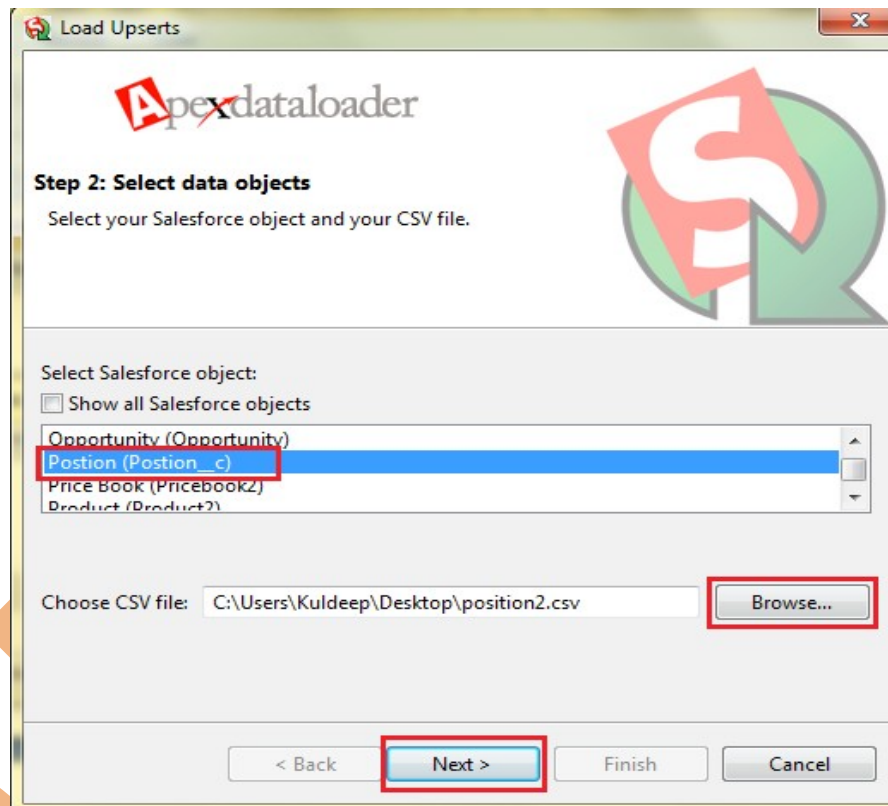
Load Upserts

Apexdataloader

Step 2: Select data objects

Select your Salesforce object and your CSV file.

Select Salesforce object:

Show all Salesforce objects

Opportunity (Opportunity)
Postion (Postion__c)
Price Book (Pricebook2)
Product (Product2)

Choose CSV file: C:\Users\Kuldeep\Desktop\position2.csv

Browse...

< Back

Next >

Finish

Cancel